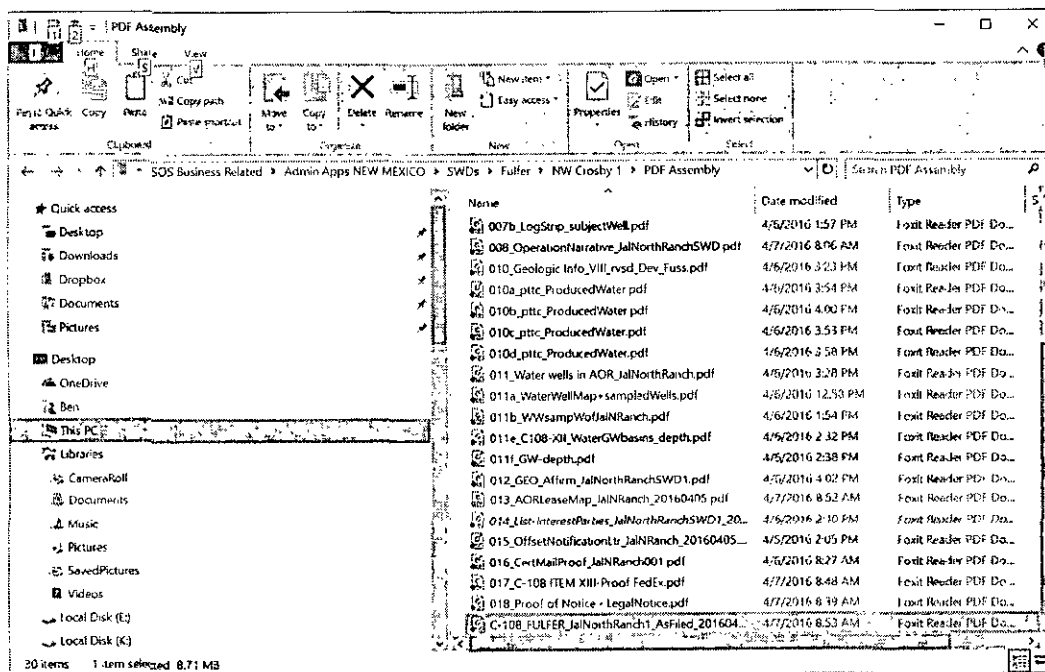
PDF Assembly

Home Share View

Pin to Quick access Copy Paste Cut Copy path Paste shortcut
Clipboard

Move to Copy to Delete Rename
Organize

New folder New item Easy access
New

Properties Open Edit History
Open

Select all Select none Invert selection
Select

SOS Business Related > Admin Apps NEW MEXICO > SWDs > Fulfer > NW Crosby 1 > PDF Assembly

Search PDF Assembly

Quick access
Desktop
Downloads
Dropbox
Documents
Pictures
Desktop
OneDrive
Ben
This PC
Libraries
CameraRoll
Documents
Music
Pictures
SavedPictures
Videos
Local Disk (E:)
Local Disk (K:)

| Name | Date modified | Type |
|---|---|---|
| 007b_LogStrip_subjectWell.pdf | 4/6/2016 1:57 PM | Foxit Reader PDF Do... |
| 008_OperationNarrative_JalNorthRanchSWD.pdf | 4/7/2016 8:06 AM | Foxit Reader PDF Do... |
| 010_Geologic Info_VIII_rvsd_Dev_Fuss.pdf | 4/6/2016 3:23 PM | Foxit Reader PDF Do... |
| 010a_pttc_ProducedWater.pdf | 4/6/2016 3:54 PM | Foxit Reader PDF Do... |
| 010b_pttc_ProducedWater.pdf | 4/6/2016 4:00 PM | Foxit Reader PDF Do... |
| 010c_pttc_ProducedWater.pdf | 4/6/2016 3:53 PM | Foxit Reader PDF Do... |
| 010d_pttc_ProducedWater.pdf | 4/6/2016 3:58 PM | Foxit Reader PDF Do... |
| 011_Water wells in AOR_JalNorthRanch.pdf | 4/6/2016 3:28 PM | Foxit Reader PDF Do... |
| 011a_WaterWellMap+sampledWells.pdf | 4/6/2016 12:53 PM | Foxit Reader PDF Do... |
| 011b_WWsampWofJalNRanch.pdf | 4/6/2016 1:54 PM | Foxit Reader PDF Do... |
| 011e_C108-XII_WaterGWbasins_depth.pdf | 4/6/2016 2:32 PM | Foxit Reader PDF Do... |
| 011f_GW-depth.pdf | 4/6/2016 2:38 PM | Foxit Reader PDF Do... |
| 012_GEO_Affirm_JalNorthRanchSWD1.pdf | 4/6/2016 4:02 PM | Foxit Reader PDF Do... |
| 013_AORLeaseMap_JalNRanch_20160405.pdf | 4/7/2016 8:52 AM | Foxit Reader PDF Do... |
| 014_List-InterestParties_JalNorthRanchSWD1_20... | 4/6/2016 2:10 PM | Foxit Reader PDF Do... |
| 015_OffsetNotificationLtr_JalNRanch_20160405... | 4/5/2016 2:05 PM | Foxit Reader PDF Do... |
| 016_CertMailProof_JalNRanch001.pdf | 4/6/2016 8:27 AM | Foxit Reader PDF Do... |
| 017_C-108 ITEM XIII-Proof FedEx.pdf | 4/7/2016 8:48 AM | Foxit Reader PDF Do... |
| 018_Proof of Notice - LegalNotice.pdf | 4/7/2016 8:39 AM | Foxit Reader PDF Do... |
| C-108_FULFER_JalNorthRanch1_AsFiled_201604... | 4/7/2016 8:53 AM | Foxit Reader PDF Do... |

30 items 1 item selected 8.71 MB